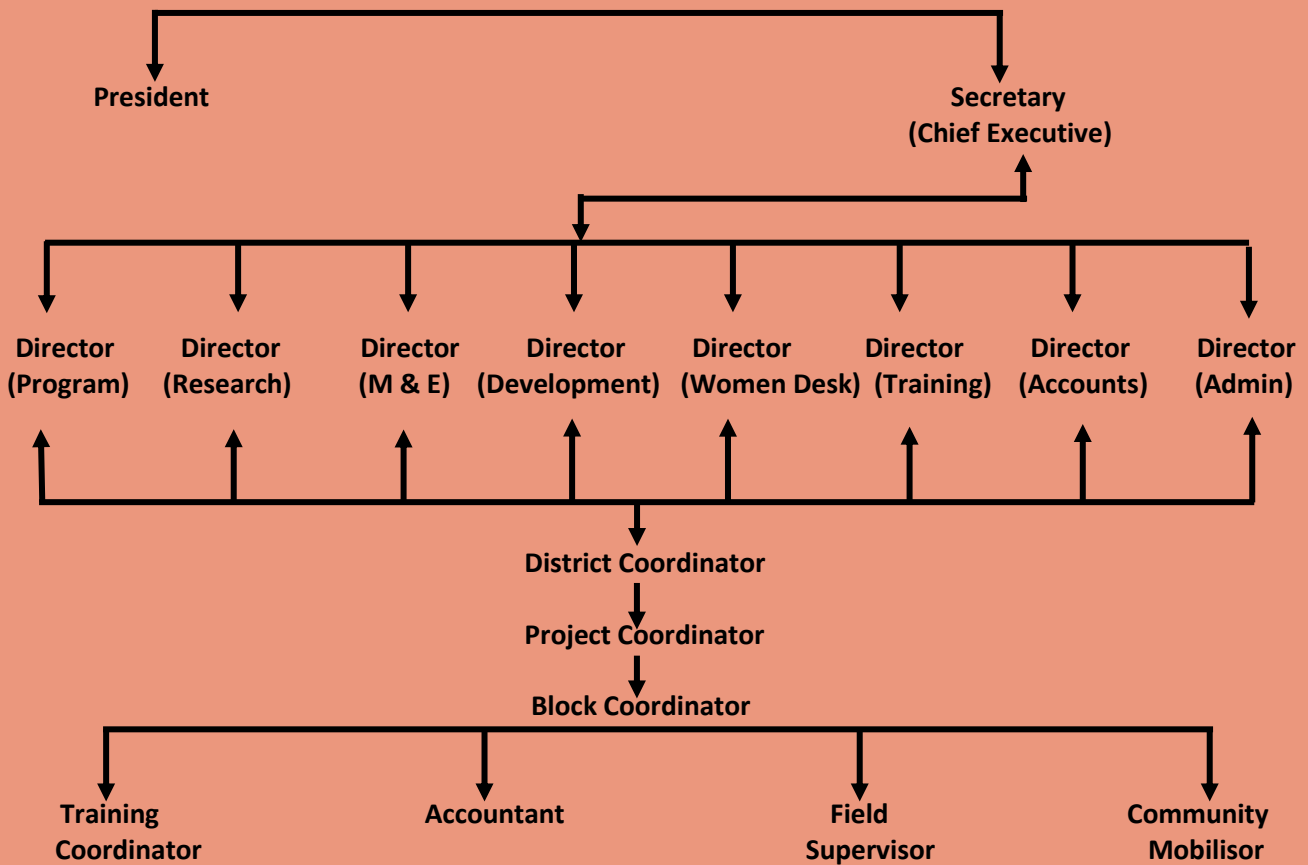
President

Secretary
(Chief Executive)

Director
(Program)

Director
(Research)

Director
(M & E)

Director
(Development)

Director
(Women Desk)

Director
(Training)

Director
(Accounts)

Director
(Admin)

District Coordinator

Project Coordinator

Block Coordinator

Training
Coordinator

Accountant

Field
Supervisor

Community
Mobilisor